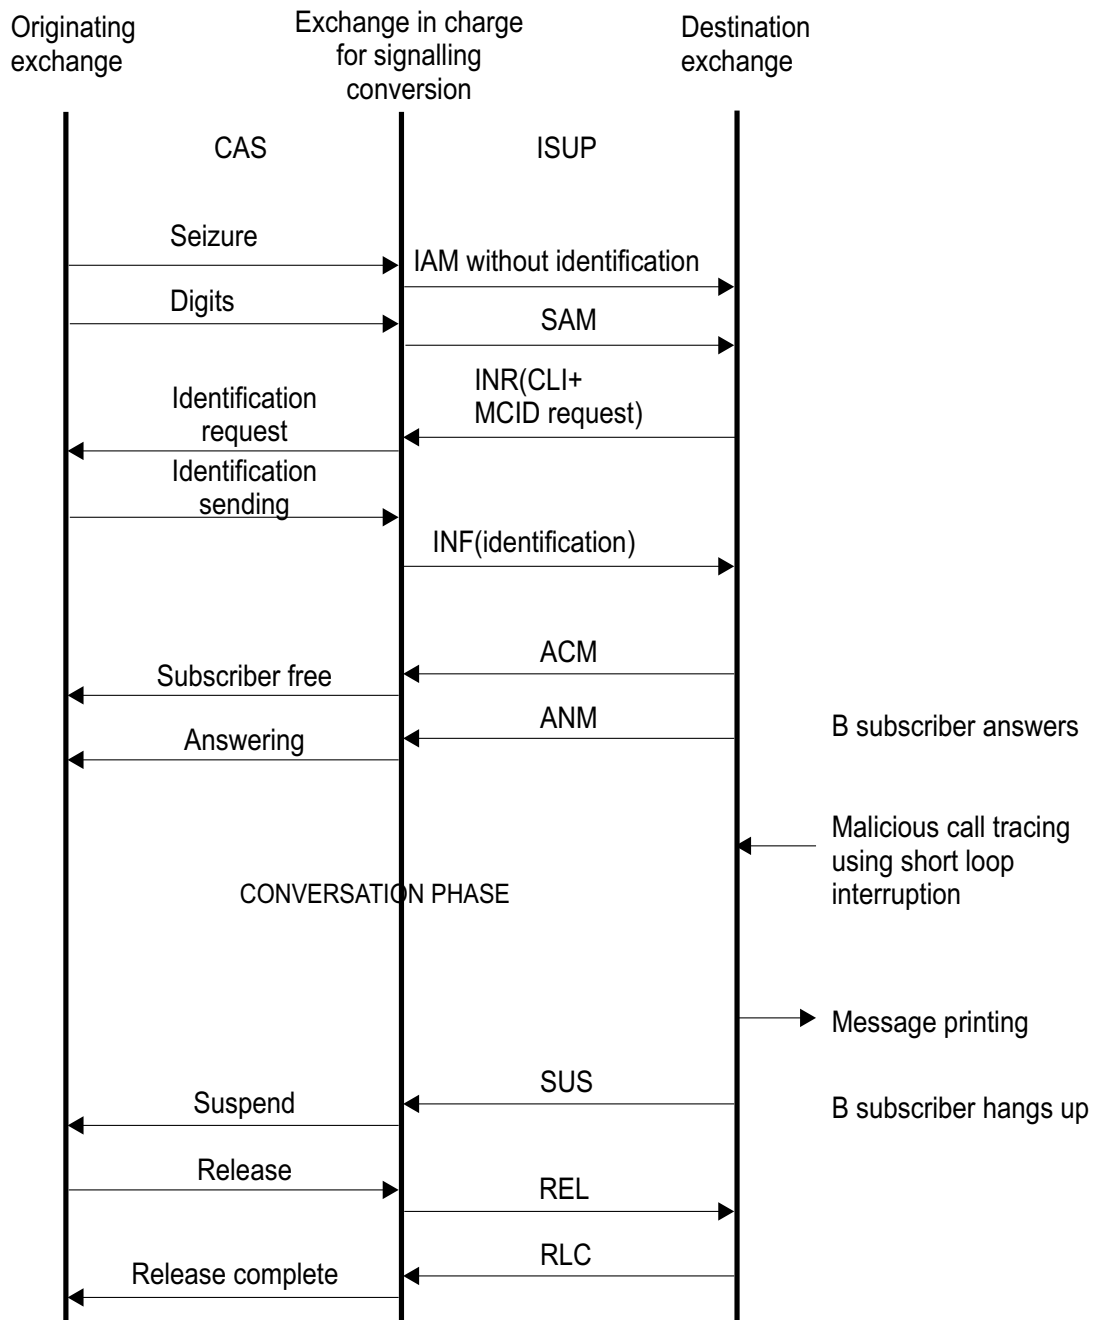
Originating exchange

Exchange in charge for signalling conversion

Destination exchange

CAS

ISUP

Seizure

IAM without identification

Digits

SAM

INR(CLI+ MCID request)

Identification request

Identification sending

INF(identification)

ACM

Subscriber free

ANM

B subscriber answers

Answering

Malicious call tracing using short loop interruption

CONVERSATION PHASE

Message printing

SUS

Suspend

B subscriber hangs up

Release

REL

RLC

Release complete